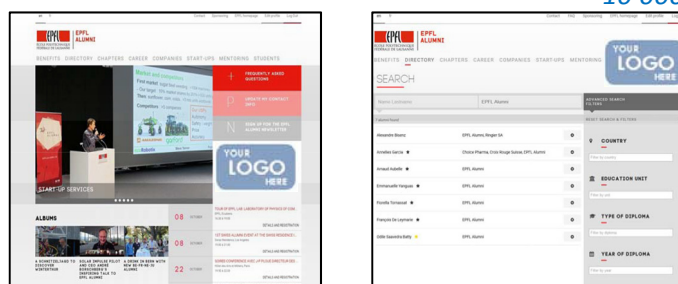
EPFL ALUMNI

BENEFITS DIRECTORY CHAPTERS CAREER COMPANIES START-UPS MENTORING STUDENTS

FREQUENTLY ASKED QUESTIONS

UPDATE MY CONTACT INFO

SIGN UP FOR THE EPFL ALUMNI NEWSLETTER

YOUR LOGO HERE

START-UP SERVICES

ALBUMS

08

08

22

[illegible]

EPFL ALUMNI

BENEFITS DIRECTORY CHAPTERS CAREER COMPANIES START-UPS MENTORING

YOUR LOGO HERE

SEARCH

ADVANCED SEARCH

Alexandre Bissinu | EPFL Alumni
Annelies Garcia | Choice Pharma, EPFL Alumni
Arnaud Aubelle | EPFL Alumni
Emmanuelle Vanguer | EPFL Alumni
Floriella Tomassal | EPFL Alumni
François De Laymarie | EPFL Alumni
Odile Saavedra Batty | EPFL Alumni

COUNTRY

EDUCATION UNIT

TYPE OF DIPLOMA

YEAR OF DIPLOMA

10 000